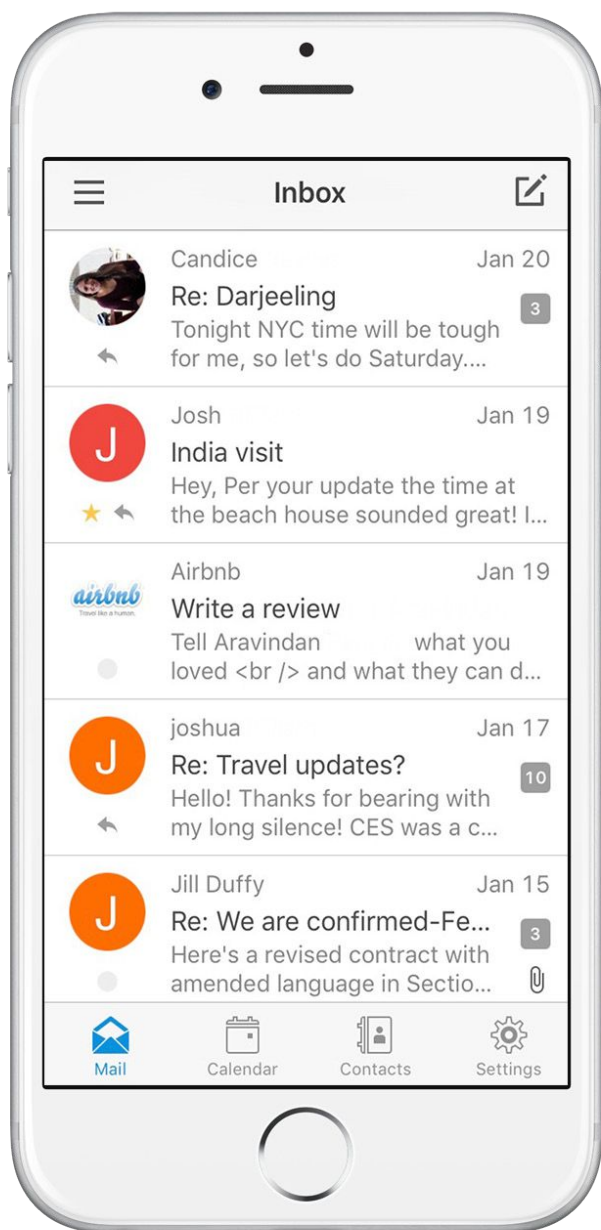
Inbox

Candice Jan 20
Re: Darjeeling
3
Tonight NYC time will be tough for me, so let's do Saturday....

J
Josh Jan 19
India visit
Hey, Per your update the time at the beach house sounded great! I...

airbnb
Travel like a human.
Airbnb Jan 19
Write a review
Tell Aravindan what you loved <br /> and what they can d...

J
joshua Jan 17
Re: Travel updates?
10
Hello! Thanks for bearing with my long silence! CES was a c...

J
Jill Duffy Jan 15
Re: We are confirmed-Fe...
3
Here's a revised contract with amended language in Sectio...

Mail Calendar Contacts Settings